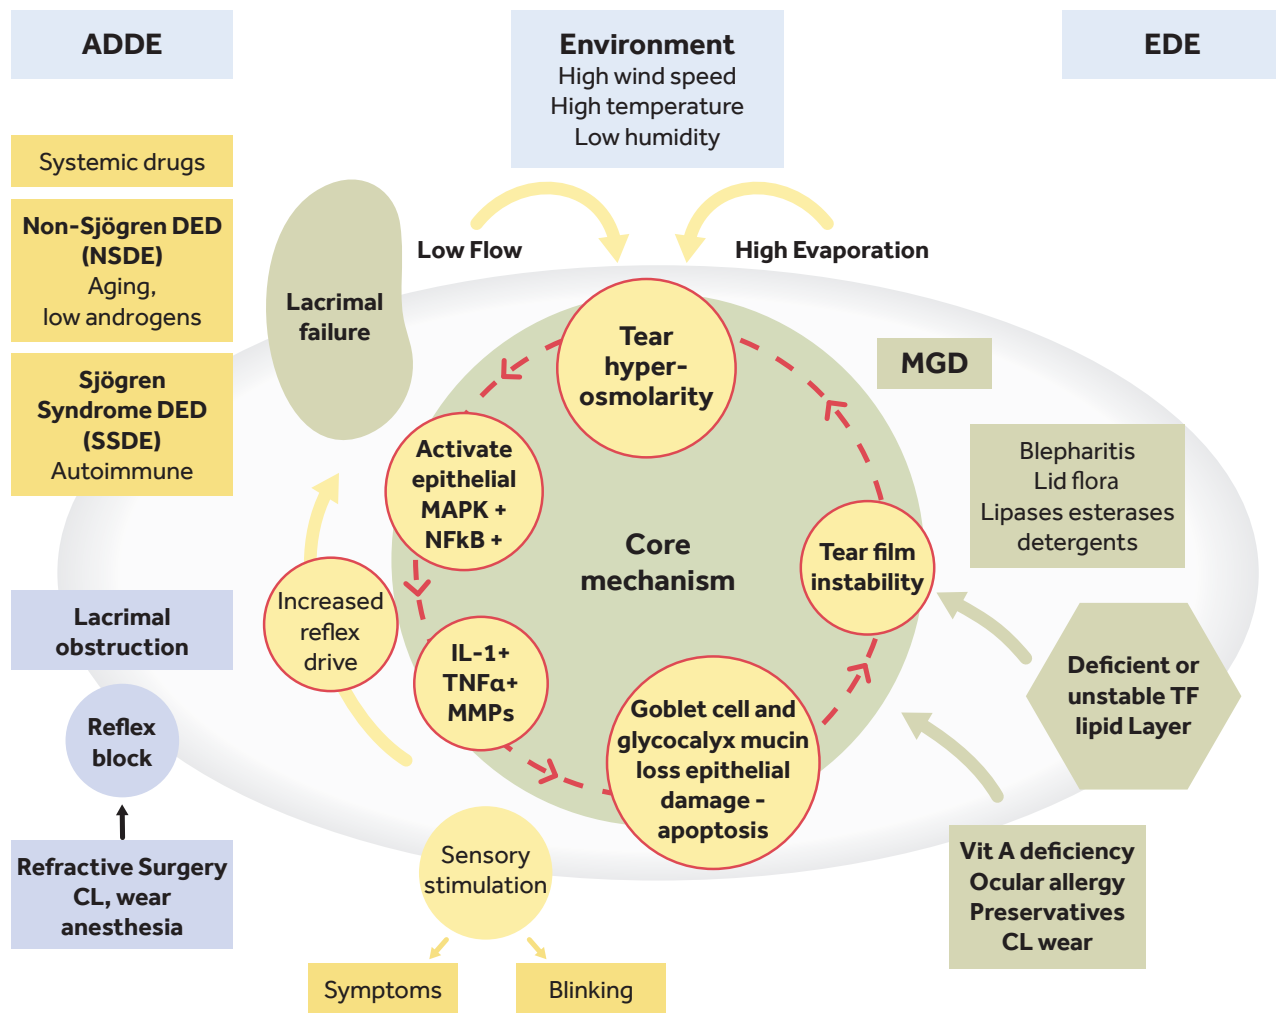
ADDE

Environment
High wind speed
High temperature
Low humidity

EDE

Systemic drugs

Non-Sjögren DED (NSDE)
Aging,
low androgens

Sjögren Syndrome DED (SSDE)
Autoimmune

Lacrimal obstruction

Reflex block

Refractive Surgery
CL, wear
anesthesia

Low Flow

High Evaporation

Lacrimal failure

Tear hyper-osmolarity

MGD

Activate epithelial MAPK + NFkB +

Core mechanism

Blepharitis
Lid flora
Lipases esterases
detergents

Tear film instability

Increased reflex drive

IL-1+
TNFα+
MMPs

Goblet cell and glycocalyx mucin loss epithelial damage - apoptosis

Deficient or unstable TF lipid Layer

Sensory stimulation

Vit A deficiency
Ocular allergy
Preservatives
CL wear

Symptoms

Blinking